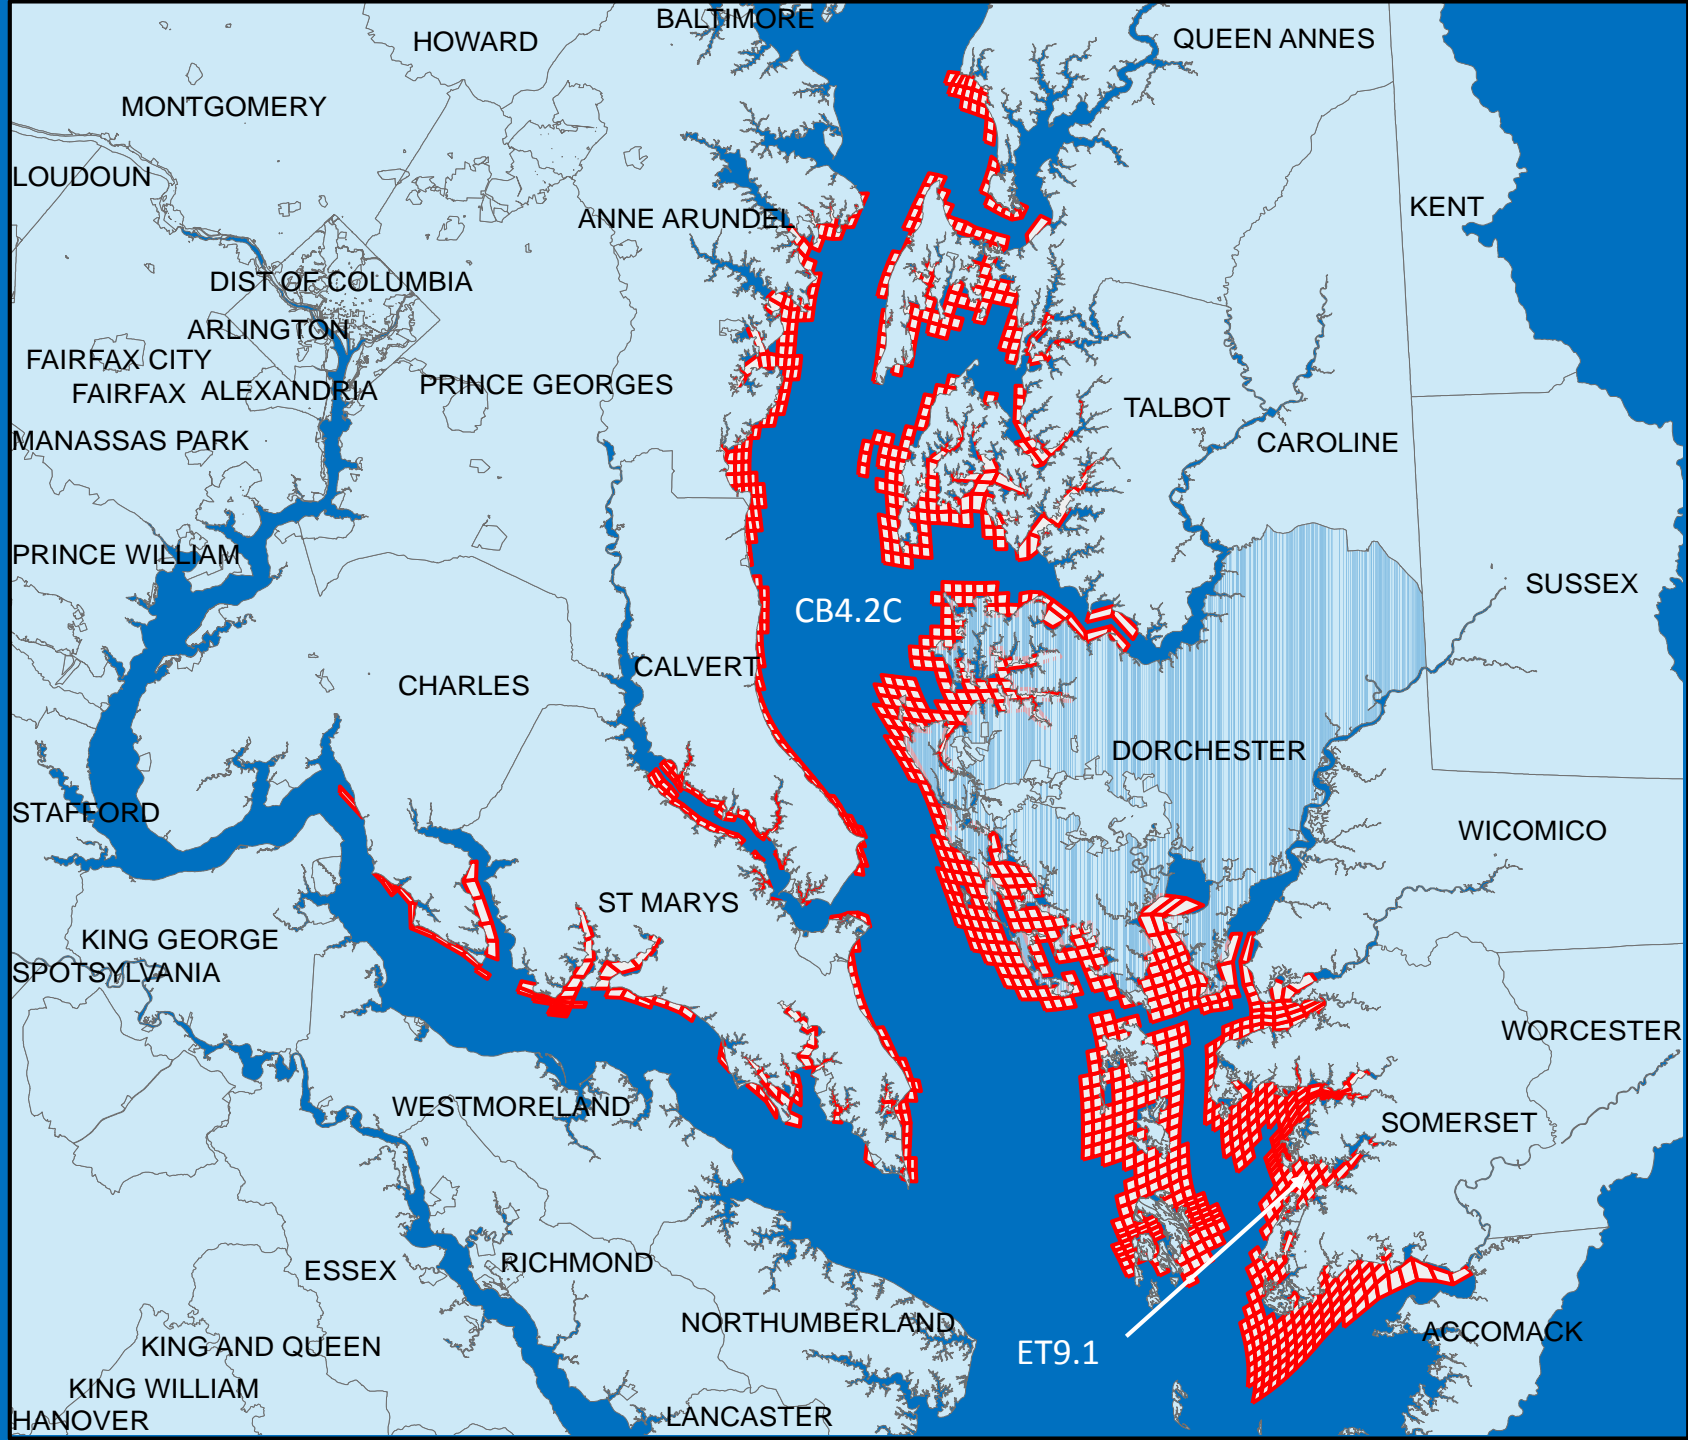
BALTIMORE
HOWARD
QUEEN ANNES
MONTGOMERY
LOUDOUN
KENT
ANNE ARUNDEL
DIST OF COLUMBIA
ARLINGTON
FAIRFAX CITY
FAIRFAX ALEXANDRIA
PRINCE GEORGES
TALBOT
CAROLINE
MANASSAS PARK
PRINCE WILLIAM
SUSSEX
CB4.2C
CALVERT
CHARLES
DORCHESTER
STAFFORD
WICOMICO
ST MARYS
KING GEORGE
SPOTSYLVANIA
WORCESTER
WESTMORELAND
SOMERSET
ESSEX
RICHMOND
NORTHUMBERLAND
ACCOMACK
ET9.1
KING AND QUEEN
KING WILLIAM
HANOVER
LANCASTER